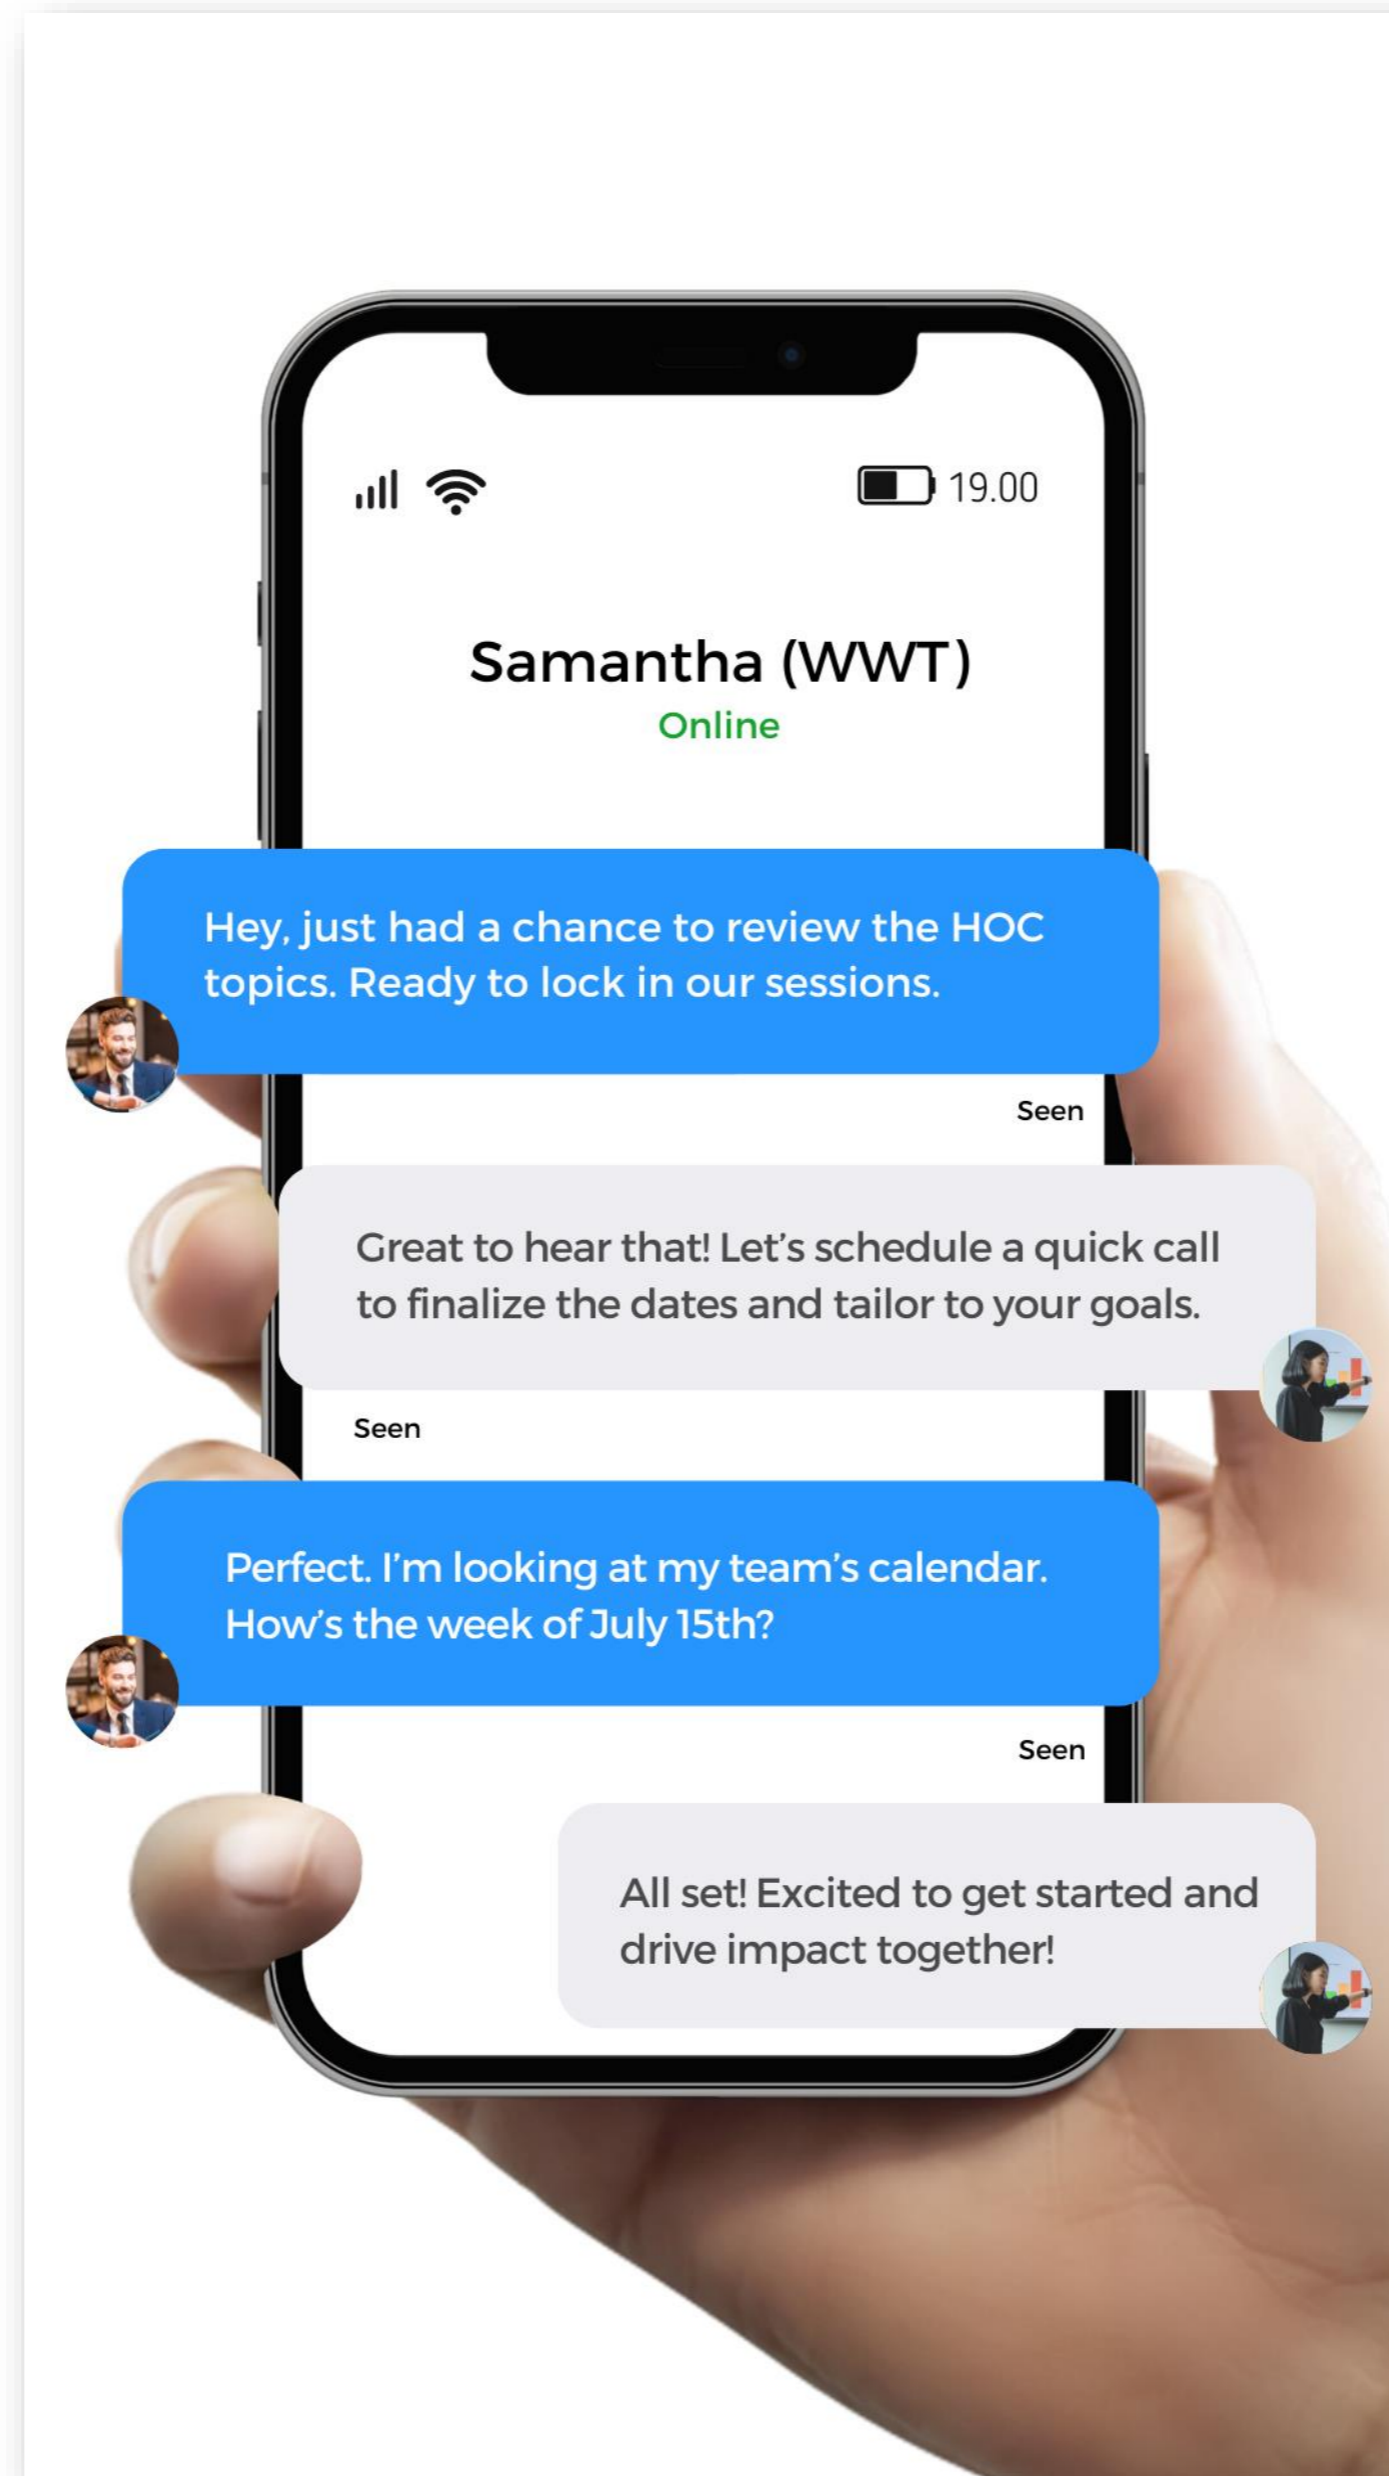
19.00

Samantha (WWT)
Online

Hey, just had a chance to review the HOC topics. Ready to lock in our sessions.

Seen

Great to hear that! Let’s schedule a quick call to finalize the dates and tailor to your goals.

Seen

Perfect. I’m looking at my team’s calendar. How’s the week of July 15th?

Seen

All set! Excited to get started and drive impact together!